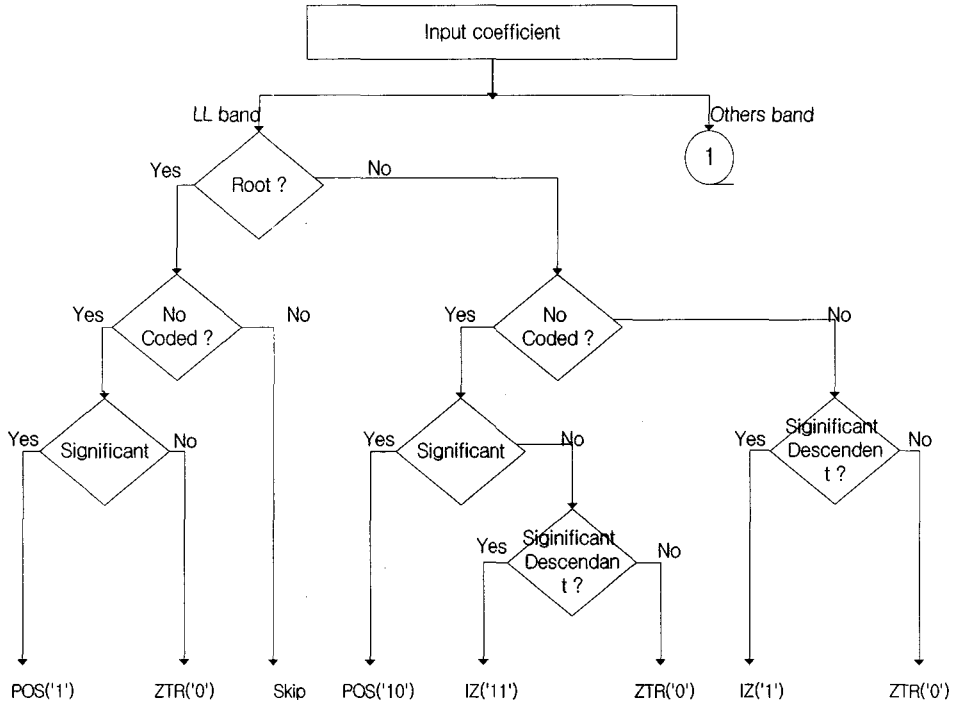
Input coefficient

LL band

Others band

1

Yes

Root ?

No

Yes

No Coded ?

No

Yes

No Coded ?

No

Yes

Significant

No

Yes

Significant

No

Yes

Siginificant Descenden t ?

No

Yes

Siginificant Descendan t ?

No

POS('1')

ZTR('0')

Skip

POS('10')

IZ('11')

ZTR('0')

IZ('1')

ZTR('0')